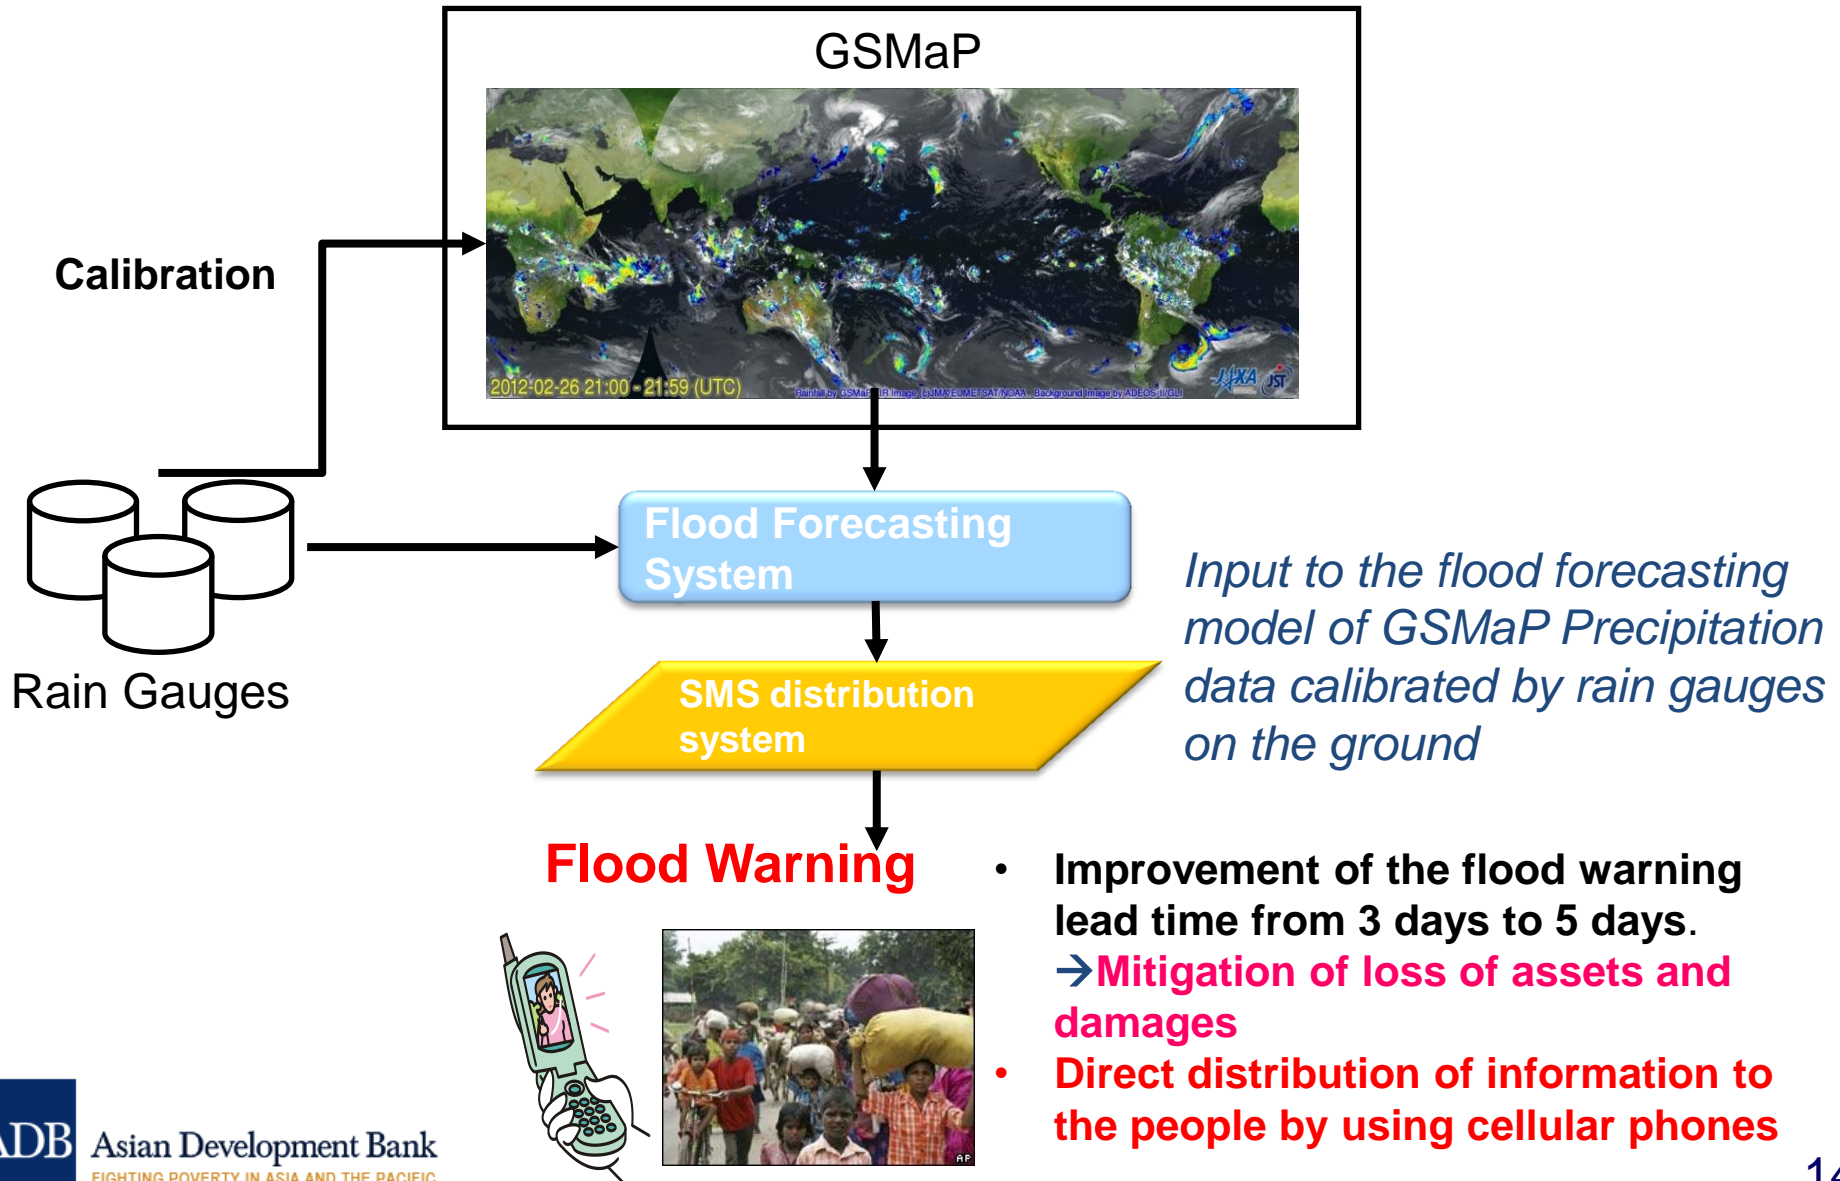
GSMaP

2012-02-26 21:00 - 21:59 (UTC)

Rainfall by GSMaP IR Image by JMA EUMETSAT NOAA Background Image by ADEOS-II/GLI

JAXA JST

Calibration

Rain Gauges

Flood Forecasting System

SMS distribution system

Input to the flood forecasting model of GSMaP Precipitation data calibrated by rain gauges on the ground

Flood Warning

- Improvement of the flood warning lead time from 3 days to 5 days. →Mitigation of loss of assets and damages
- Direct distribution of information to the people by using cellular phones

AP

ADB Asian Development Bank
FIGHTING POVERTY IN ASIA AND THE PACIFIC

14